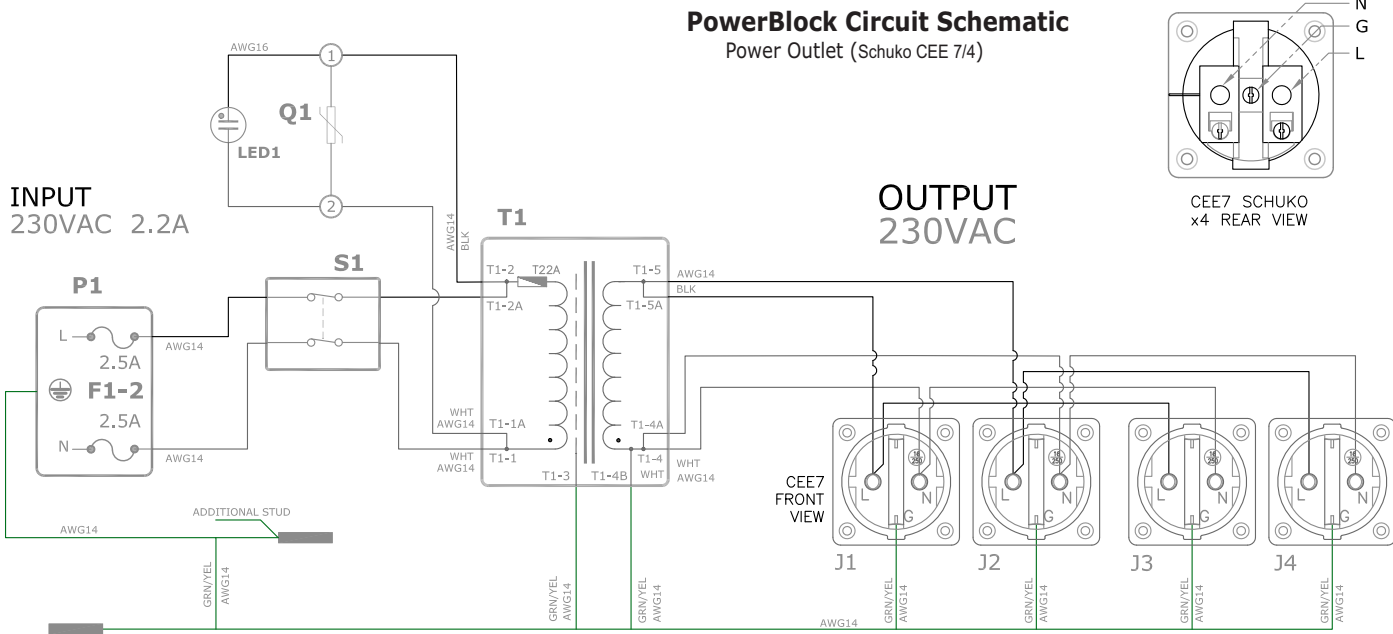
PowerBlock Circuit Schematic
Power Outlet (Schuko CEE 7/4)

N
G
L

CEE7 SCHUKO
x4 REAR VIEW

AWG16
1
Q1
LED1
2

INPUT
230VAC 2.2A

AWG14
BLK

T1

S1

P1
L
2.5A
F1-2
2.5A
N
AWG14
AWG14

T1-2
T22A
T1-2A
T1-5
T1-5A
AWG14
BLK
WHT
AWG14
T1-1A
WHT
AWG14
T1-1
T1-4A
T1-4
WHT
AWG14
T1-3
T1-4B
WHT

OUTPUT
230VAC

CEE7
FRONT
VIEW

L N G
16 250
J1
J2
J3
J4

ADDITIONAL STUD
AWG14
GRN/YEL
AWG14
GRN/YEL
AWG14
GRN/YEL
AWG14
AWG14
GRN/YEL
AWG14
GRN/YEL
AWG14
GRN/YEL
AWG14
GRN/YEL
AWG14